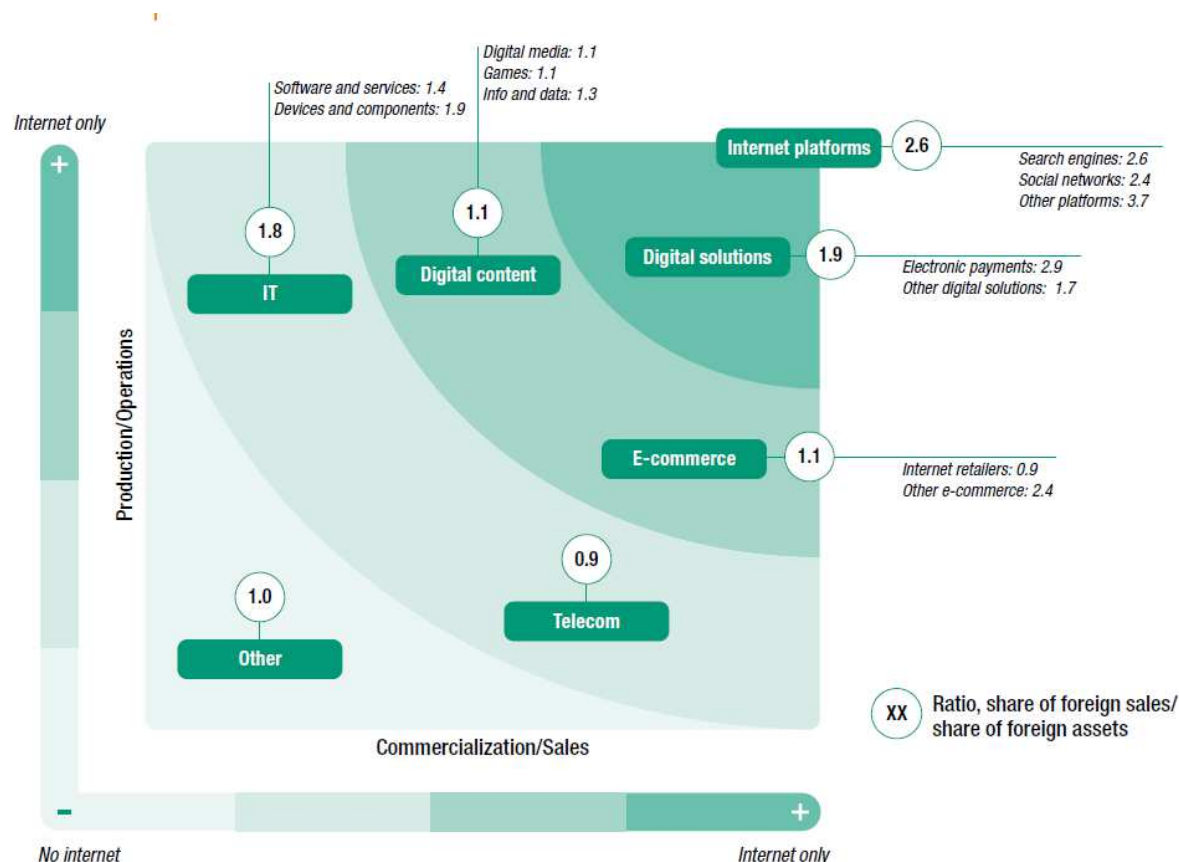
Internet only

+

Software and services: 1.4
Devices and components: 1.9

Digital media: 1.1
Games: 1.1
Info and data: 1.3

Internet platforms

2.6

Search engines: 2.6
Social networks: 2.4
Other platforms: 3.7

1.8

IT

1.1

Digital content

Digital solutions

1.9

Electronic payments: 2.9
Other digital solutions: 1.7

Production/Operations

E-commerce

1.1

Internet retailers: 0.9
Other e-commerce: 2.4

0.9

Telecom

1.0

Other

XX Ratio, share of foreign sales/ share of foreign assets

Commercialization/Sales

-

+

No internet

Internet only